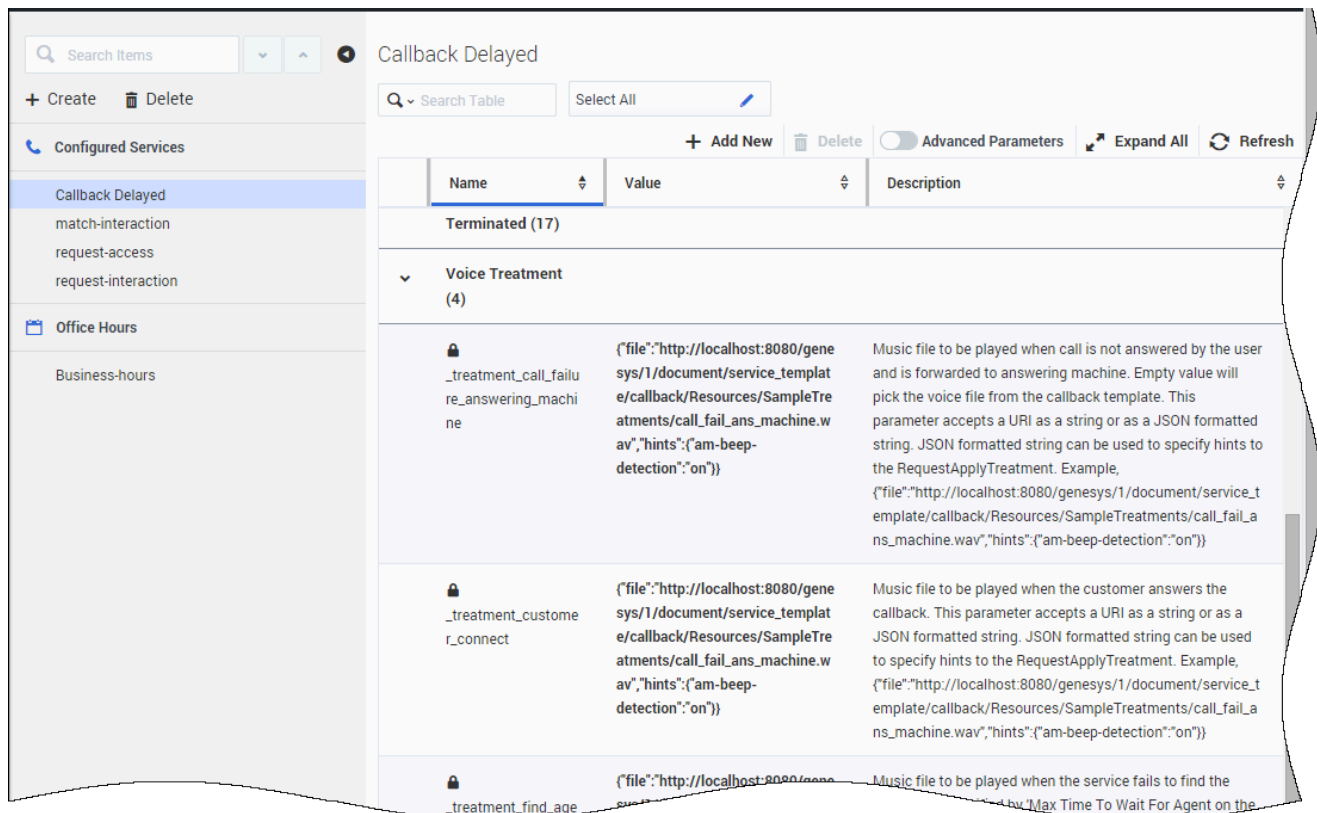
Search Items

+ Create  Delete

Configured Services

Callback Delayed
match-interaction
request-access
request-interaction

Office Hours

Business-hours

Callback Delayed

Search Table

Select All

+ Add New  Delete  Advanced Parameters  Expand All  Refresh

| | Name | Value | Description |
|---|---|---|---|
| | Terminated (17) | | |
| | Voice Treatment (4) | | |
| | _treatment_call_failure_answering_machine | {"file":"http://localhost:8080/genesys/1/document/service_template/callback/Resources/SampleTreatments/call_fail_ans_machine.wav","hints":{"am-beep-detection":"on"}} | Music file to be played when call is not answered by the user and is forwarded to answering machine. Empty value will pick the voice file from the callback template. This parameter accepts a URI as a string or as a JSON formatted string. JSON formatted string can be used to specify hints to the RequestApplyTreatment. Example, {"file":"http://localhost:8080/genesys/1/document/service_template/callback/Resources/SampleTreatments/call_fail_ans_machine.wav","hints":{"am-beep-detection":"on"}} |
| | _treatment_customer_connect | {"file":"http://localhost:8080/genesys/1/document/service_template/callback/Resources/SampleTreatments/call_fail_ans_machine.wav","hints":{"am-beep-detection":"on"}} | Music file to be played when the customer answers the callback. This parameter accepts a URI as a string or as a JSON formatted string. JSON formatted string can be used to specify hints to the RequestApplyTreatment. Example, {"file":"http://localhost:8080/genesys/1/document/service_template/callback/Resources/SampleTreatments/call_fail_ans_machine.wav","hints":{"am-beep-detection":"on"}} |
| | _treatment_find_age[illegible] | {"file":"http://localhost:8080/gene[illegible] | Music file to be played when the service fails to find the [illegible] by "Max Time To Wait For Agent on the |